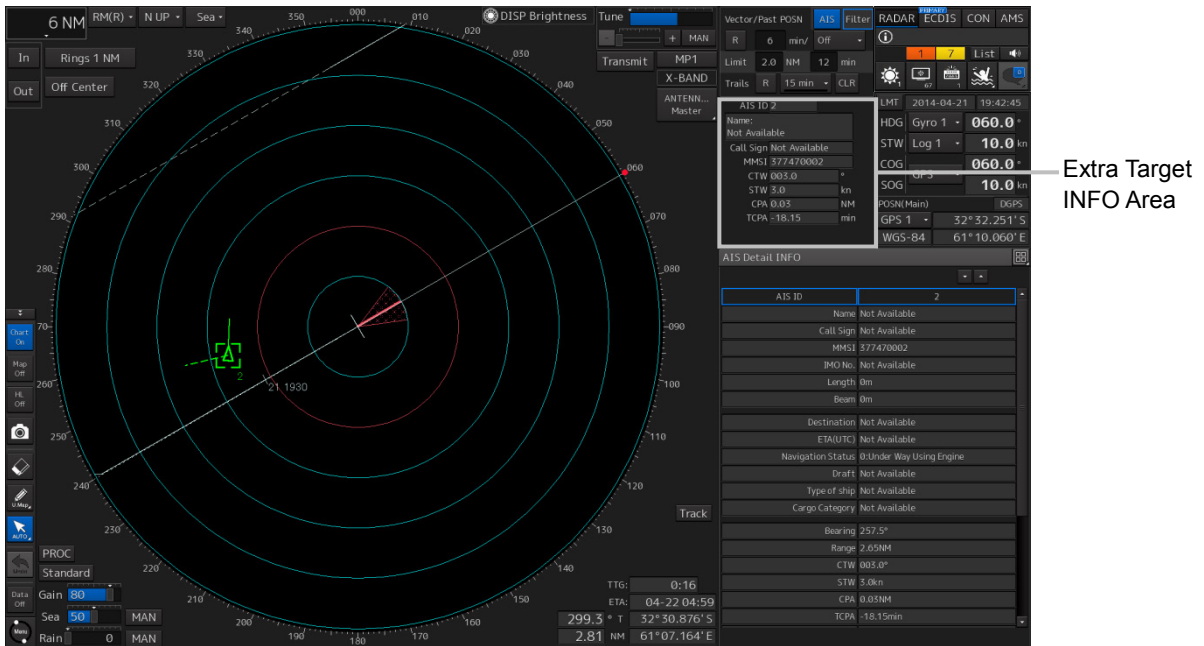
6 NM RM(R) N UP Sea

In Rings 1 NM

Out Off Center

350 000 010 340 020 330 030 320 040 310 050 300 060 290 070 280 080 270 090 260 100 250 110 240 120 230 130 220 140 210 150 200 160 190 180 170

DISP Brightness

Tune

MAN

Transmit MP1

X-BAND

ANTENN... Master

Vector/Past POSN AIS Filter

R 6 min/ Off

Limit 2.0 NM 12 min

Trails R 15 min CLR

RADAR ECDIS CON AMS

1 7 List

67 1

LMT 2014-04-21 19:42:45

HDG Gyro 1 060.0 °

STW Log 1 10.0 kn

COG 060.0 °

SOG GPS 10.0 kn

POSN(Main) DGPS

GPS 1 32°32.251' S

WGS-84 61°10.060' E

AIS ID 2

Name: Not Available

Call Sign Not Available

MMSI 377470002

CTW 003.0 °

STW 3.0 kn

CPA 0.03 NM

TCPA -18.15 min

Extra Target INFO Area

AIS Detail INFO

| AIS ID | 2 |
|---|---|
| Name | Not Available |
| Call Sign | Not Available |
| MMSI | 377470002 |
| IMO No. | Not Available |
| Length | 0m |
| Beam | 0m |
| Destination | Not Available |
| ETA(UTC) | Not Available |
| Navigation Status | 0:Under Way Using Engine |
| Draft | Not Available |
| Type of ship | Not Available |
| Cargo Category | Not Available |
| Bearing | 257.5° |
| Range | 2.65NM |
| CTW | 003.0° |
| STW | 3.0kn |
| CPA | 0.03NM |
| TCPA | -18.15min |

Chart On

Map Off

HL Off

U.Map

AUTO

2

21.1930

Track

PROC

Standard

Data Off

Gain 80

Sea 50 MAN

Rain 0 MAN

Menu

TTG: 0:16

ETA: 04-22 04:59

299.3 ° T 32°30.876' S

2.81 NM 61°07.164' E